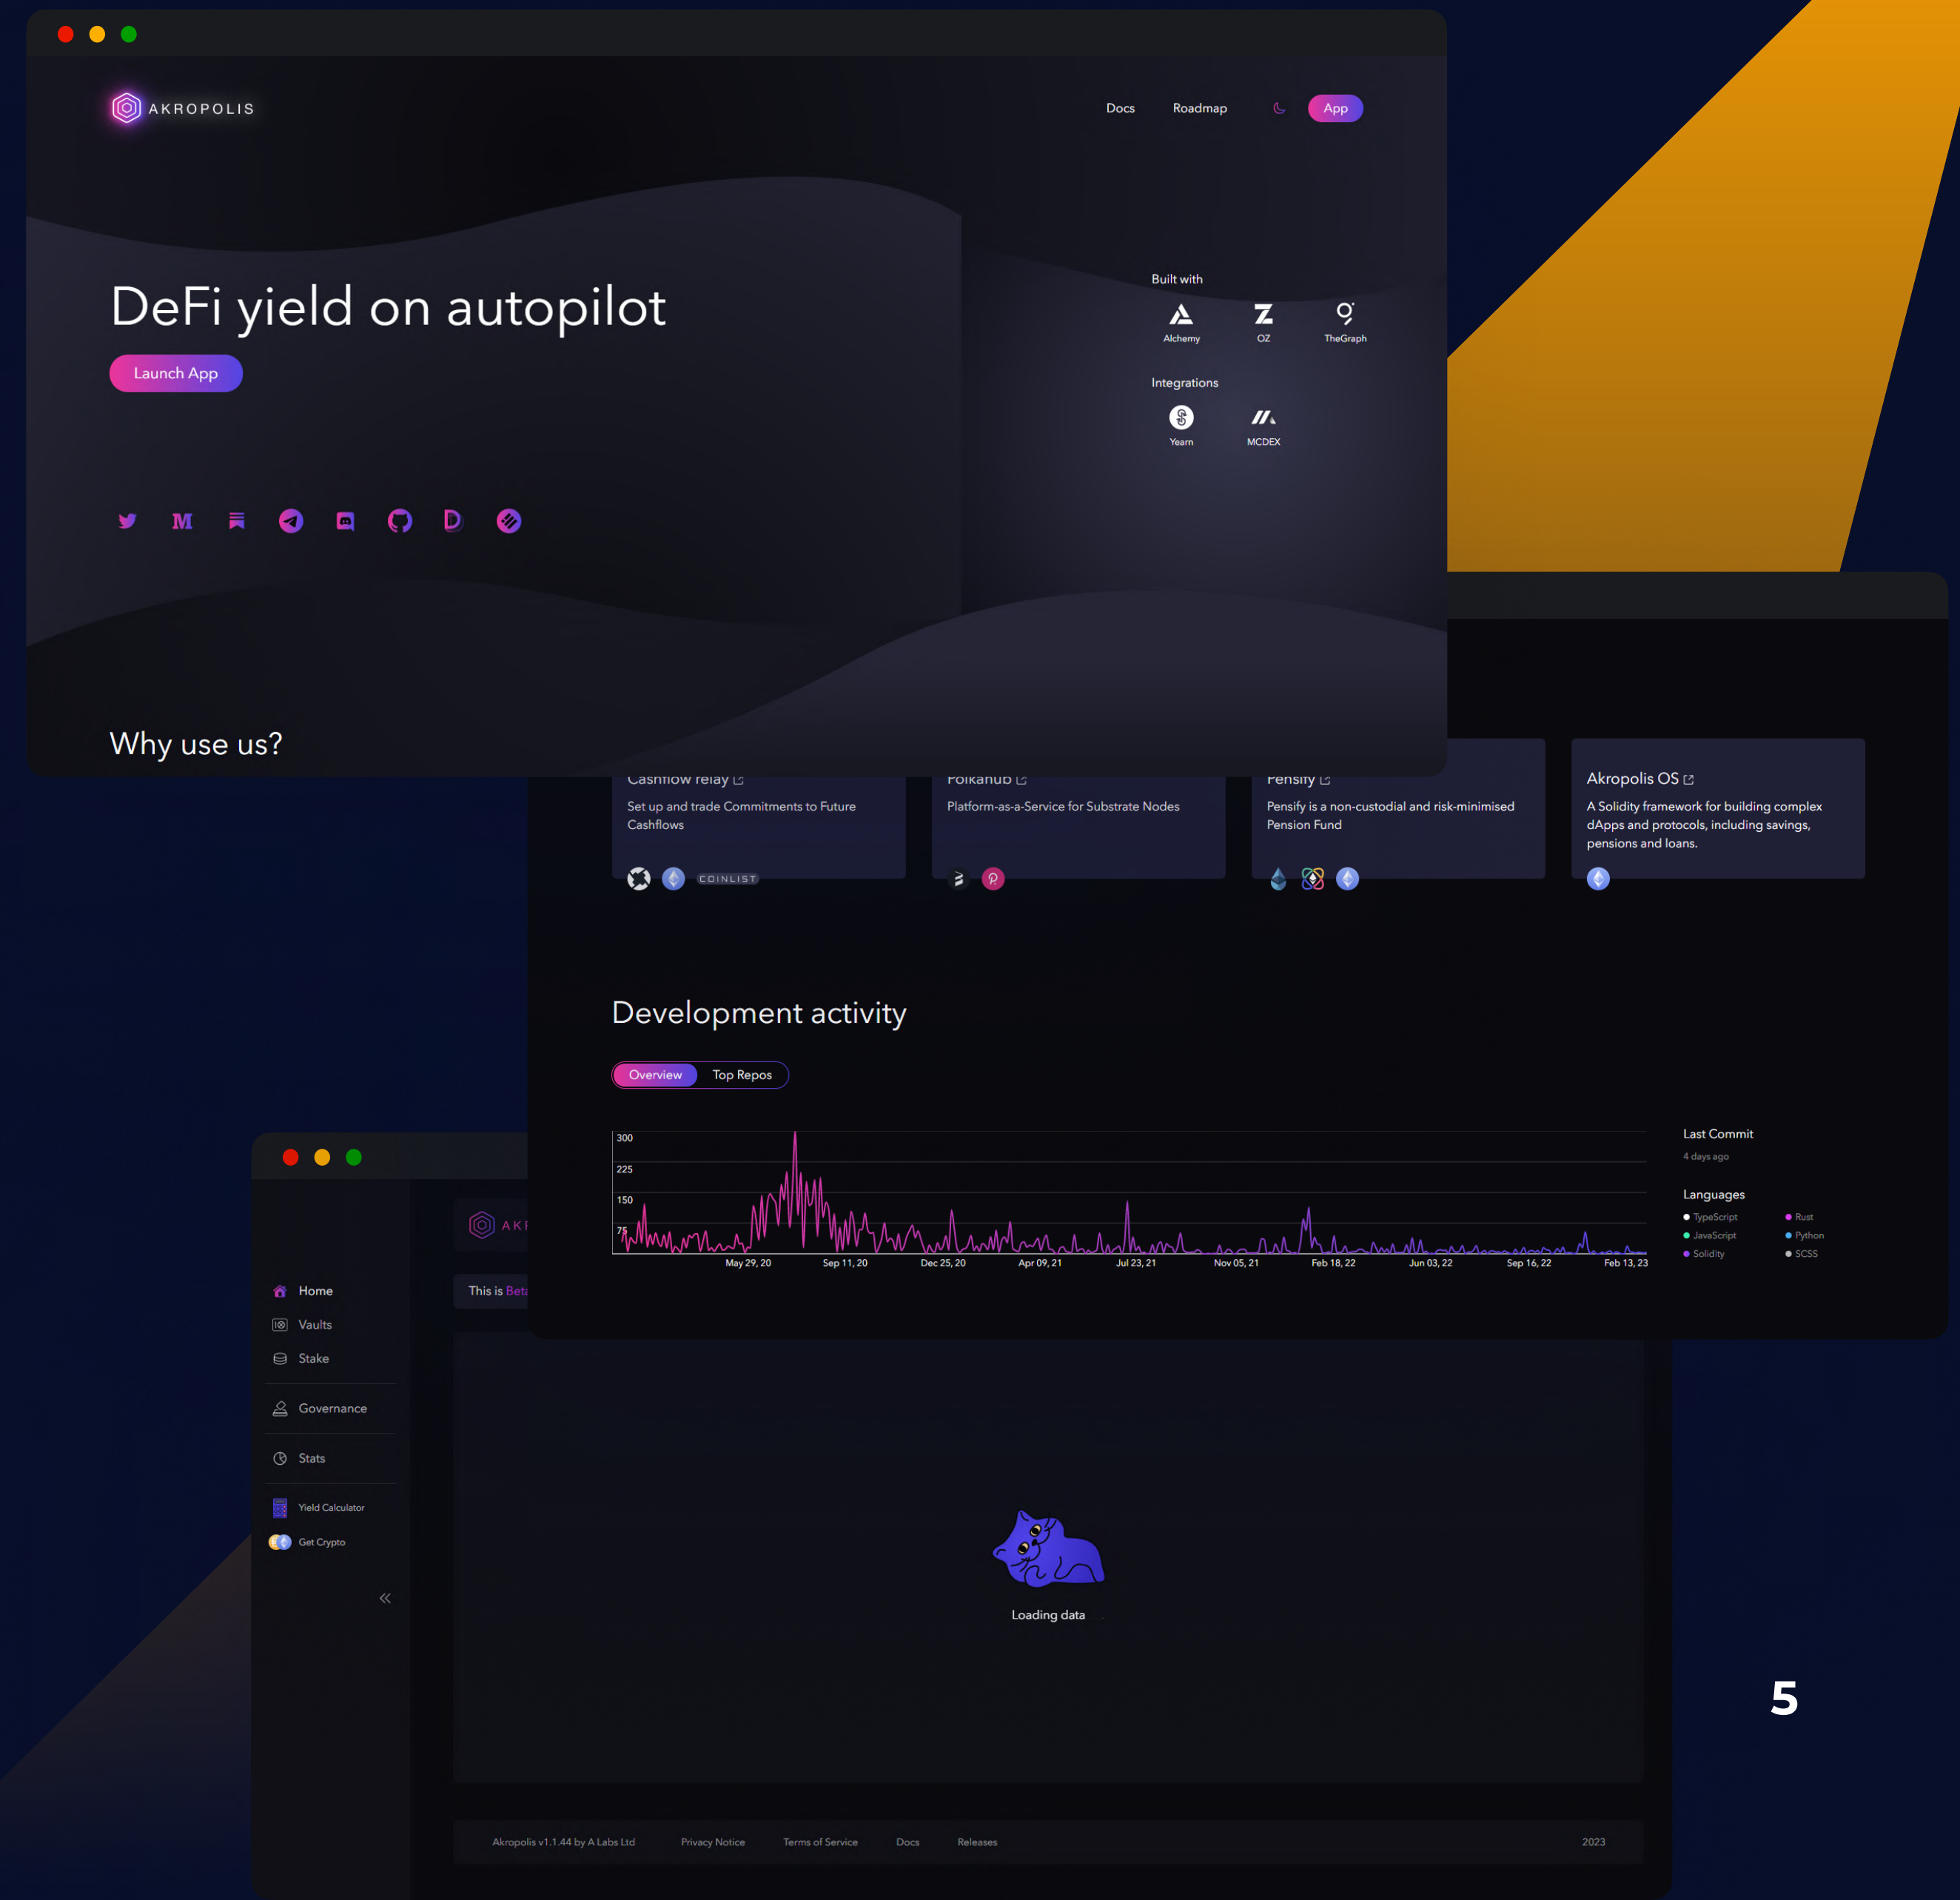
AKROPOLIS

Docs Roadmap App

DeFi yield on autopilot

Launch App

Built with

Alchemy OZ TheGraph

Integrations

Yearn MCDEX

Why use us?

Cashflow relay
Set up and trade Commitments to Future Cashflows

COINLIST

Polkahub
Platform-as-a-Service for Substrate Nodes

Pensify
Pensify is a non-custodial and risk-minimised Pension Fund

Akropolis OS
A Solidity framework for building complex dApps and protocols, including savings, pensions and loans.

Development activity

Overview Top Repos

300
225
150
75

May 29, 20 Sep 11, 20 Dec 25, 20 Apr 09, 21 Jul 23, 21 Nov 05, 21 Feb 18, 22 Jun 03, 22 Sep 16, 22 Feb 13, 23

Last Commit
4 days ago

Languages
TypeScript Rust
JavaScript Python
Solidity SCSS

AK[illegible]

Home
Vaults
Stake
Governance
Stats
Yield Calculator
Get Crypto

This is Bet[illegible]

Loading data

Akropolis v1.1.44 by A Labs Ltd Privacy Notice Terms of Service Docs Releases 2023

5